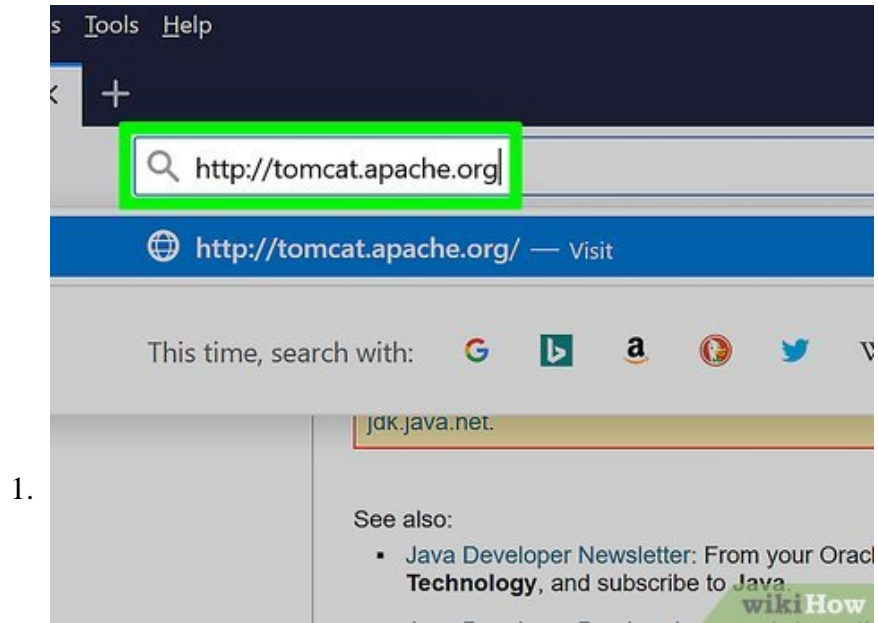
s Tools Help

+

http://tomcat.apache.org

http://tomcat.apache.org/ — Visit

This time, search with:

jdk.java.net.

1.

See also:

- Java Developer Newsletter: From your Orac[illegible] Technology, and subscribe to Java.

wikiHow